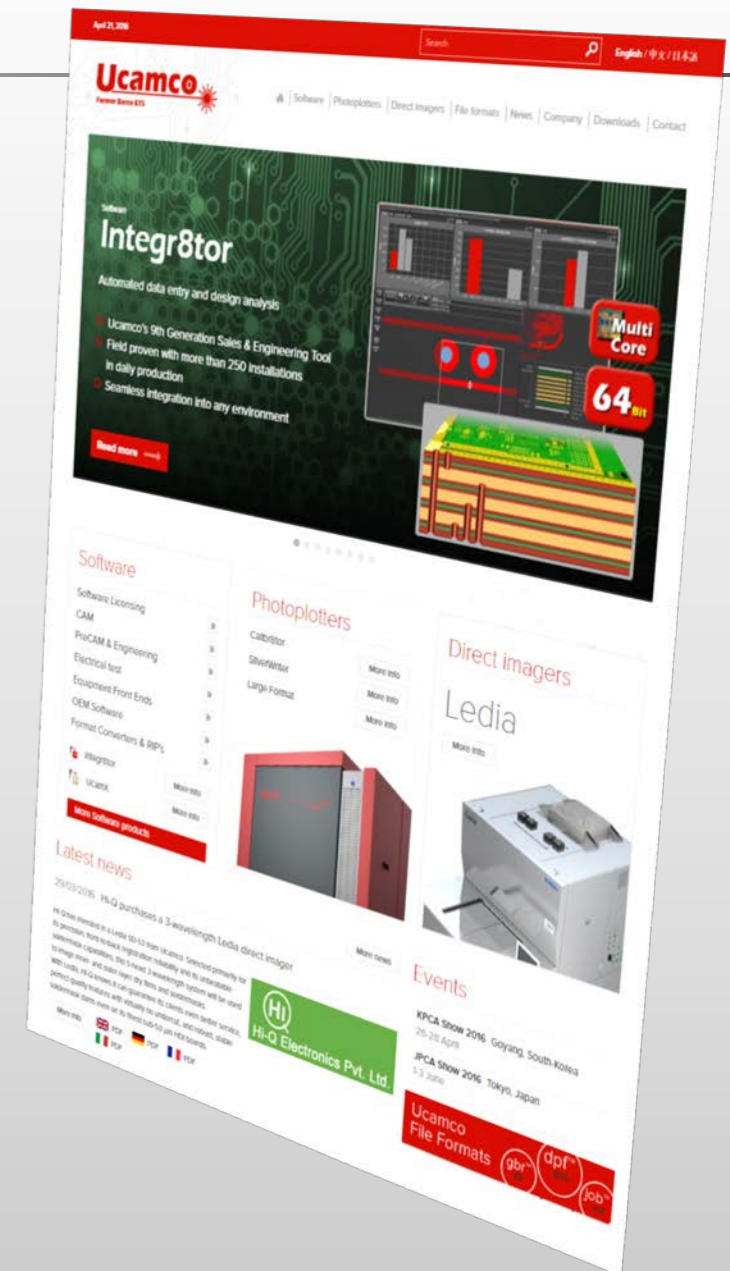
April 21, 2016

Search

English / 中文 / 日本語

Ucamco
Former Barco ETS

Software | Photoplotters | Direct imagers | File formats | News | Company | Downloads | Contact

Software
Integr8tor

Automated data entry and design analysis

Ucamco's 9th Generation Sales & Engineering Tool
Field proven with more than 250 installations in daily production
Seamless integration into any environment

Read more

Multi Core

64 Bit

Software

Software Licensing
CAM
PreCAM & Engineering
Electrical test
Equipment Front Ends
OEM Software
Format Converters & RIP's
Integr8tor
Ucamx

More info
More info

More Software products

Photoplotters

Calibr8tor
SilverWriter
Large Format

More info
More info
More info

Direct imagers

Ledia

More info

Latest news

29/03/2016 Hi-Q purchases a 3-wavelength Ledia direct imager

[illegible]

More info

PDF PDF PDF PDF

More news

Hi
Hi-Q Electronics Pvt. Ltd.

Events

KPCA Show 2016 Goyang, South-Korea
26-28 April

JPCA Show 2016 Tokyo, Japan
1-3 June

Ucamco File Formats

gbr
dpf
job